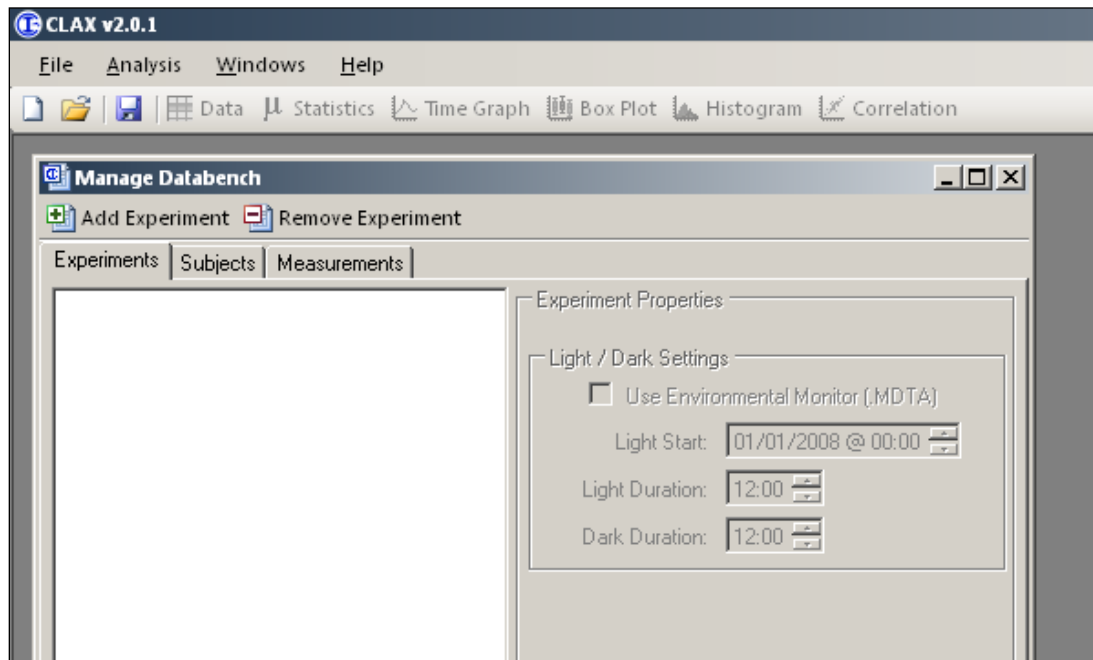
CLAX v2.0.1

File Analysis Windows Help

Data μ Statistics Time Graph Box Plot Histogram Correlation

Manage Databench

Add Experiment Remove Experiment

Experiments Subjects Measurements

Experiment Properties

Light / Dark Settings

Use Environmental Monitor (.MDTA)

Light Start: 01/01/2008 @ 00:00

Light Duration: 12:00

Dark Duration: 12:00